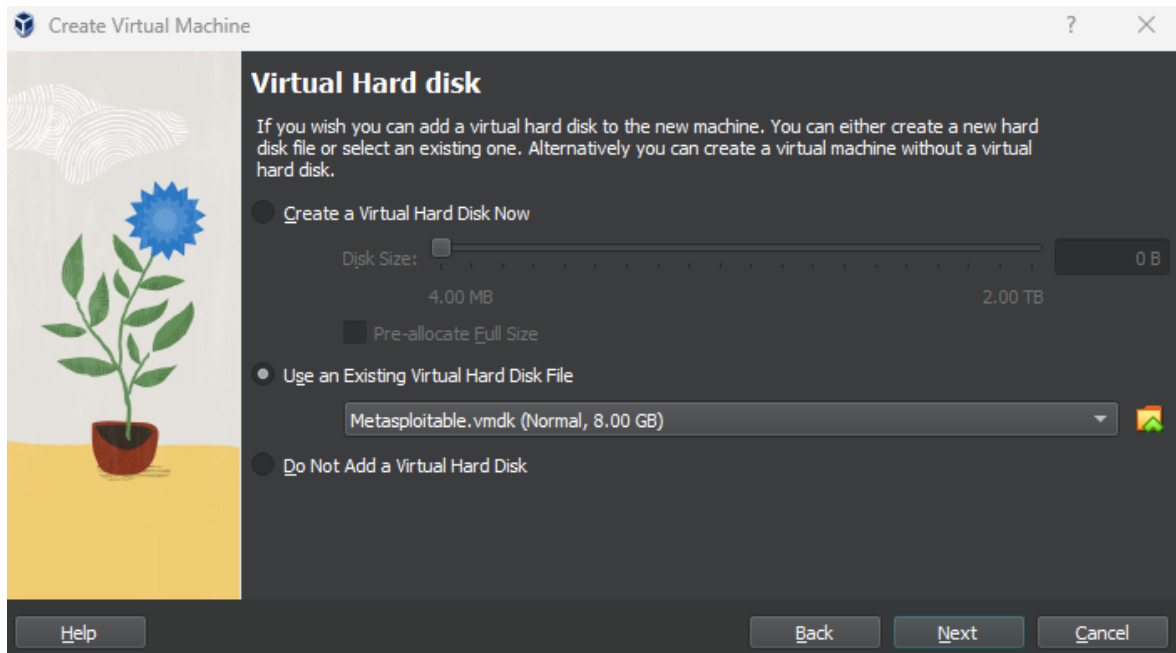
Create Virtual Machine

?

Virtual Hard disk

If you wish you can add a virtual hard disk to the new machine. You can either create a new hard disk file or select an existing one. Alternatively you can create a virtual machine without a virtual hard disk.

Create a Virtual Hard Disk Now

Disk Size:

0 B

4.00 MB

2.00 TB

Pre-allocate Full Size

Use an Existing Virtual Hard Disk File

Metasploitable.vmdk (Normal, 8.00 GB)

Do Not Add a Virtual Hard Disk

Help

Back

Next

Cancel